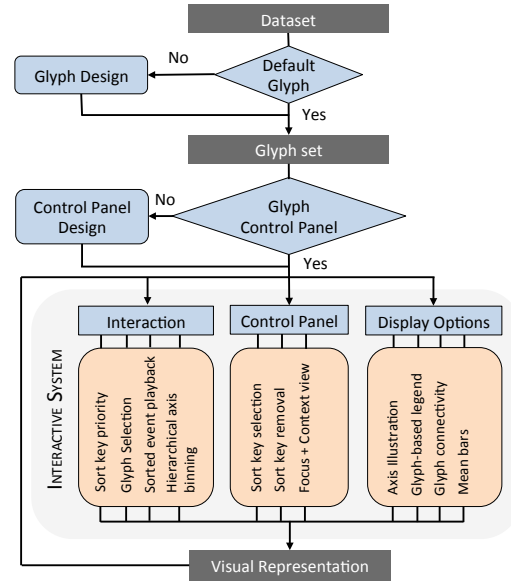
Dataset

No

Glyph Design

Default Glyph

Yes

Glyph set

No

Control Panel Design

Glyph Control Panel

Yes

INTERACTIVE SYSTEM

Interaction

Sort key priority
Glyph Selection
Sorted event playback
Hierarchical axis binning

Control Panel

Sort key selection
Sort key removal
Focus + Context view

Display Options

Axis Illustration
Glyph-based legend
Glyph connectivity
Mean bars

Visual Representation